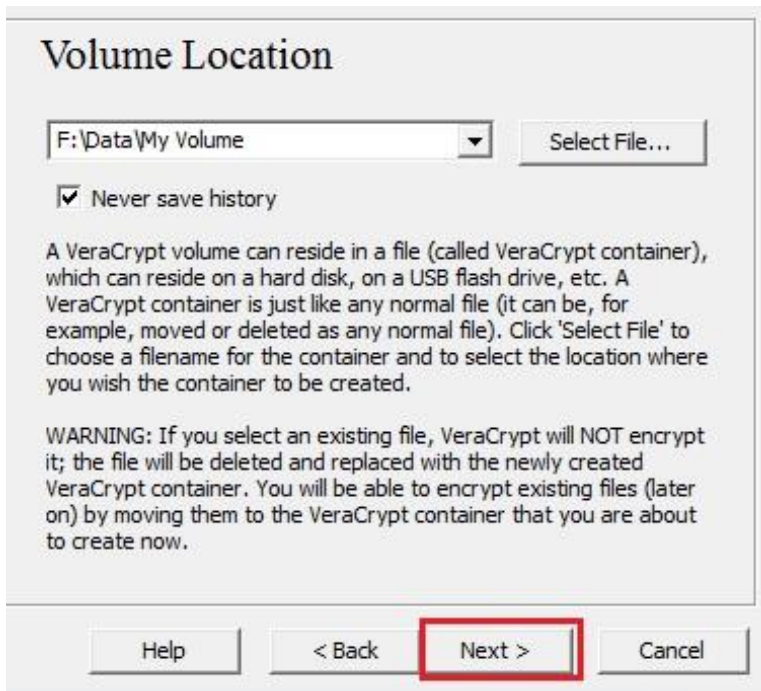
Volume Location

F:\Data\My Volume

Select File...

Never save history

A VeraCrypt volume can reside in a file (called VeraCrypt container), which can reside on a hard disk, on a USB flash drive, etc. A VeraCrypt container is just like any normal file (it can be, for example, moved or deleted as any normal file). Click 'Select File' to choose a filename for the container and to select the location where you wish the container to be created.

WARNING: If you select an existing file, VeraCrypt will NOT encrypt it; the file will be deleted and replaced with the newly created VeraCrypt container. You will be able to encrypt existing files (later on) by moving them to the VeraCrypt container that you are about to create now.

Help

< Back

Next >

Cancel